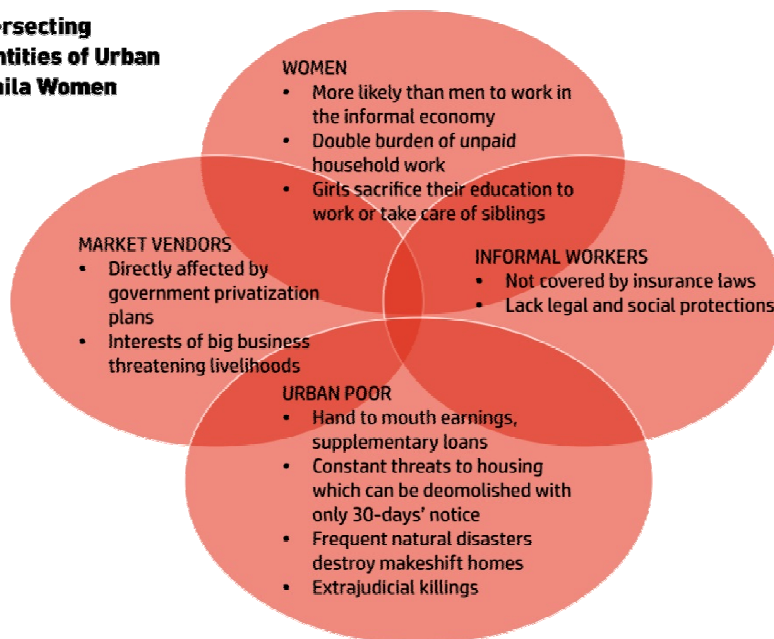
ersecting
ntities of Urban
nila Women

WOMEN
• More likely than men to work in the informal economy
• Double burden of unpaid household work
• Girls sacrifice their education to work or take care of siblings

MARKET VENDORS
• Directly affected by government privatization plans
• Interests of big business threatening livelihoods

INFORMAL WORKERS
• Not covered by insurance laws
• Lack legal and social protections

URBAN POOR
• Hand to mouth earnings, supplementary loans
• Constant threats to housing which can be deomolished with only 30-days' notice
• Frequent natural disasters destroy makeshift homes
• Extrajudicial killings